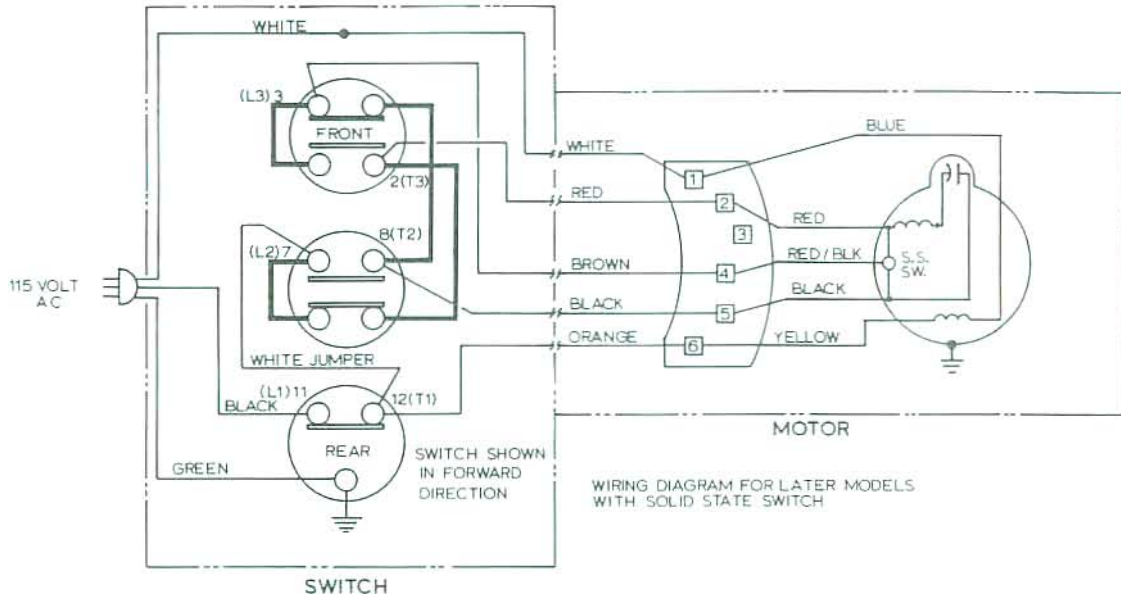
WHITE

(L3) 3

FRONT

2(T3)

8(T2)

(L2) 7

115 VOLT
A C

WHITE JUMPER

(L1) 11

12(T1)

BLACK

REAR

GREEN

SWITCH SHOWN IN FORWARD DIRECTION

SWITCH

WHITE

RED

BROWN

BLACK

ORANGE

1

2

3

4

5

6

BLUE

RED

RED / BLK

BLACK

YELLOW

S.S. SW.

MOTOR

WIRING DIAGRAM FOR LATER MODELS WITH SOLID STATE SWITCH